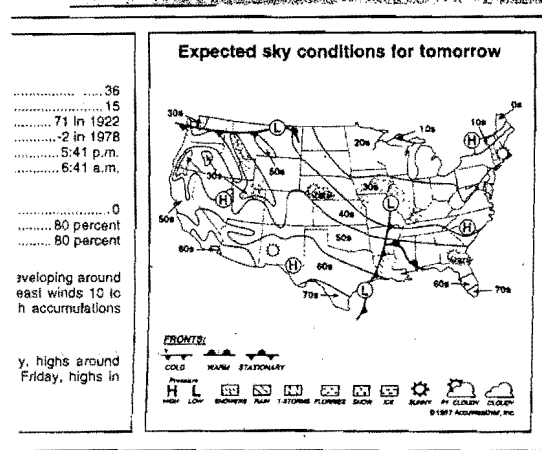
..................36
..................15
..........71 in 1922
..........-2 in 1978
..........5:41 p.m.
..........6:41 a.m.

..................0
........80 percent
........80 percent

eveloping around
east winds 10 to
h accumulations

y, highs around
Friday, highs in

Expected sky conditions for tomorrow

30s
L
10s
0s
20s
H
30s
50s
H
30s
40s
50s
50s
H
60s
H
60s
60s
70s
L
60s
70s

FRONTS:
COLD
WARM
STATIONARY
Pressure
H
HIGH
L
LOW
SHOWERS
RAIN
T-STORMS
FLURRIES
SNOW
ICE
SUNNY
PT. CLOUDY
CLOUDY
©1997 AccuWeather, Inc.